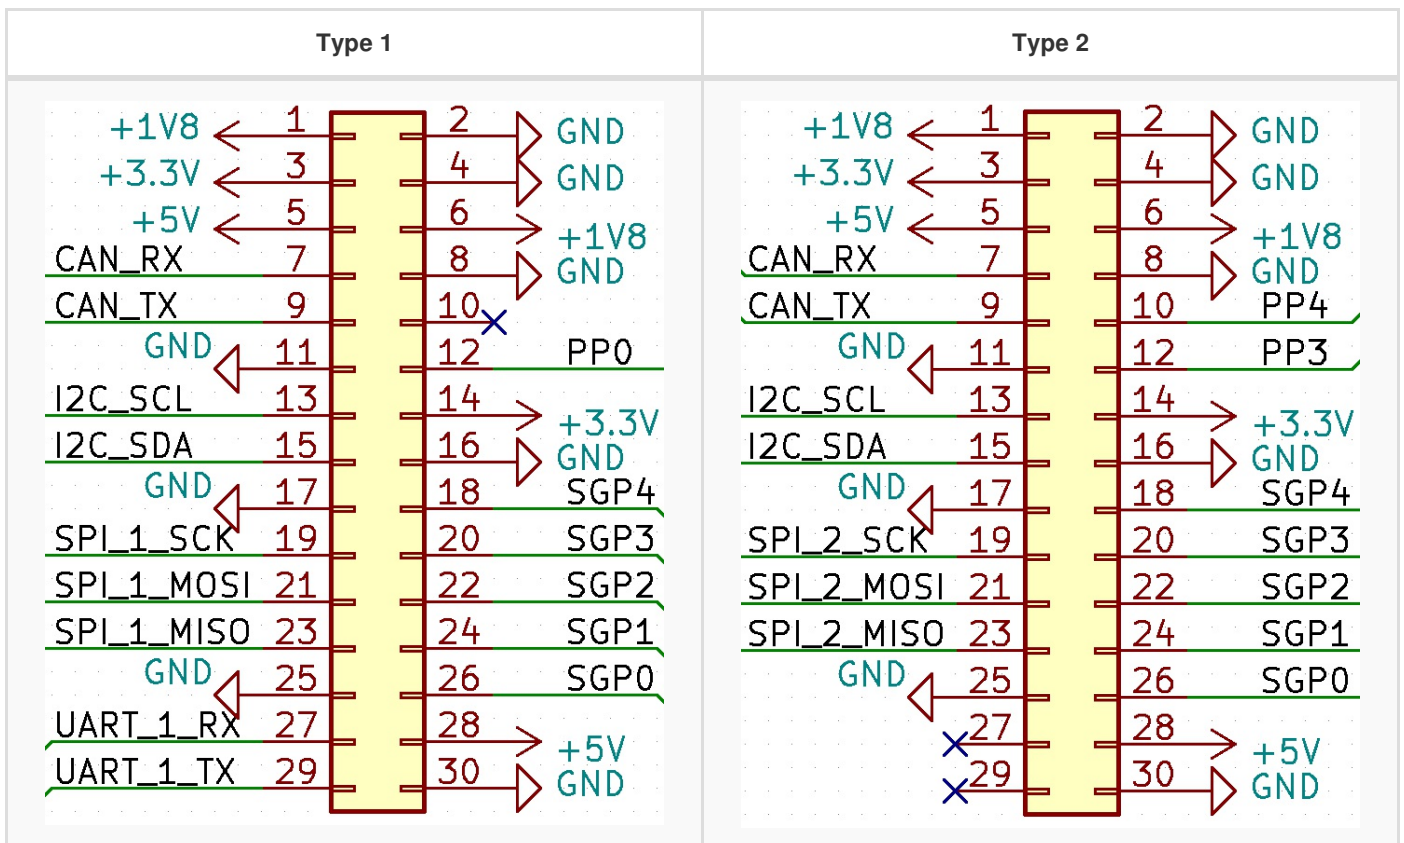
| Type 1 | Type 2 |
|---|---|
| +1V8 1 2 GND<br>+3.3V 3 4 GND<br>+5V 5 6 +1V8<br>CAN_RX 7 8 GND<br>CAN_TX 9 10<br>GND 11 12 PP0<br>I2C_SCL 13 14 +3.3V<br>I2C_SDA 15 16 GND<br>GND 17 18 SGP4<br>SPI_1_SCK 19 20 SGP3<br>SPI_1_MOSI 21 22 SGP2<br>SPI_1_MISO 23 24 SGP1<br>GND 25 26 SGP0<br>UART_1_RX 27 28 +5V<br>UART_1_TX 29 30 GND | +1V8 1 2 GND<br>+3.3V 3 4 GND<br>+5V 5 6 +1V8<br>CAN_RX 7 8 GND<br>CAN_TX 9 10 PP4<br>GND 11 12 PP3<br>I2C_SCL 13 14 +3.3V<br>I2C_SDA 15 16 GND<br>GND 17 18 SGP4<br>SPI_2_SCK 19 20 SGP3<br>SPI_2_MOSI 21 22 SGP2<br>SPI_2_MISO 23 24 SGP1<br>GND 25 26 SGP0<br>27 28 +5V<br>29 30 GND |